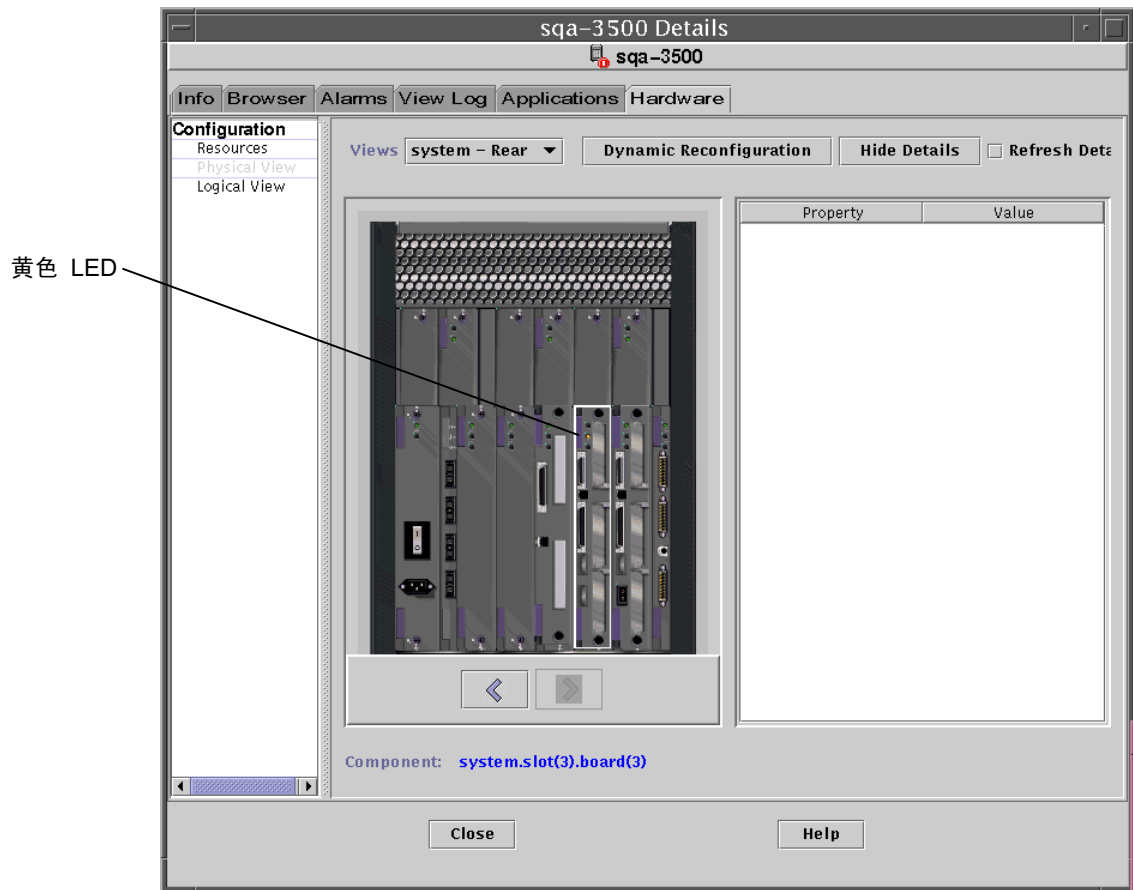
sqa-3500 Details

sqa-3500

Info Browser Alarms View Log Applications Hardware

Configuration
Resources
Physical View
Logical View

Views system - Rear Dynamic Reconfiguration Hide Details Refresh Deta

黄色 LED

| Property | Value |
|---|---|

Component: system.slot(3).board(3)

Close Help